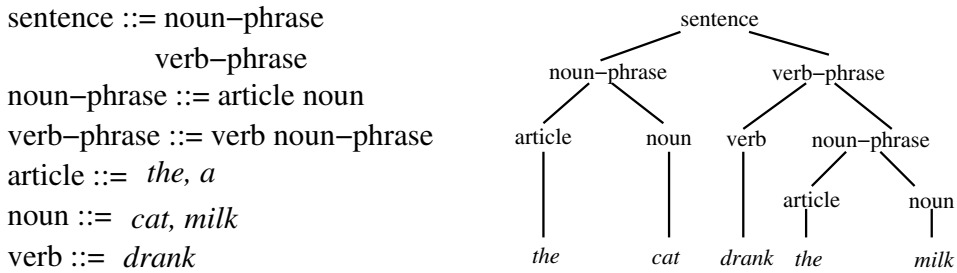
sentence ::= noun−phrase verb−phrase
noun−phrase ::= article noun
verb−phrase ::= verb noun−phrase
article ::= *the, a*
noun ::= *cat, milk*
verb ::= *drank*

sentence
noun−phrase
verb−phrase
article
noun
verb
noun−phrase
article
noun
*the*
*cat*
*drank*
*the*
*milk*